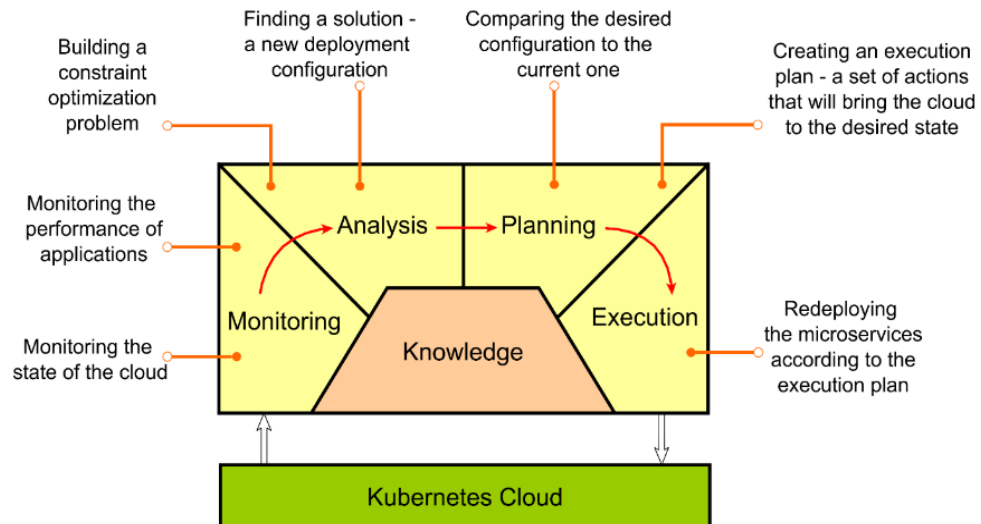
Building a constraint optimization problem

Finding a solution - a new deployment configuration

Comparing the desired configuration to the current one

Creating an execution plan - a set of actions that will bring the cloud to the desired state

Monitoring the performance of applications

Analysis

Planning

Monitoring

Execution

Knowledge

Monitoring the state of the cloud

Redeploying the microservices according to the execution plan

Kubernetes Cloud